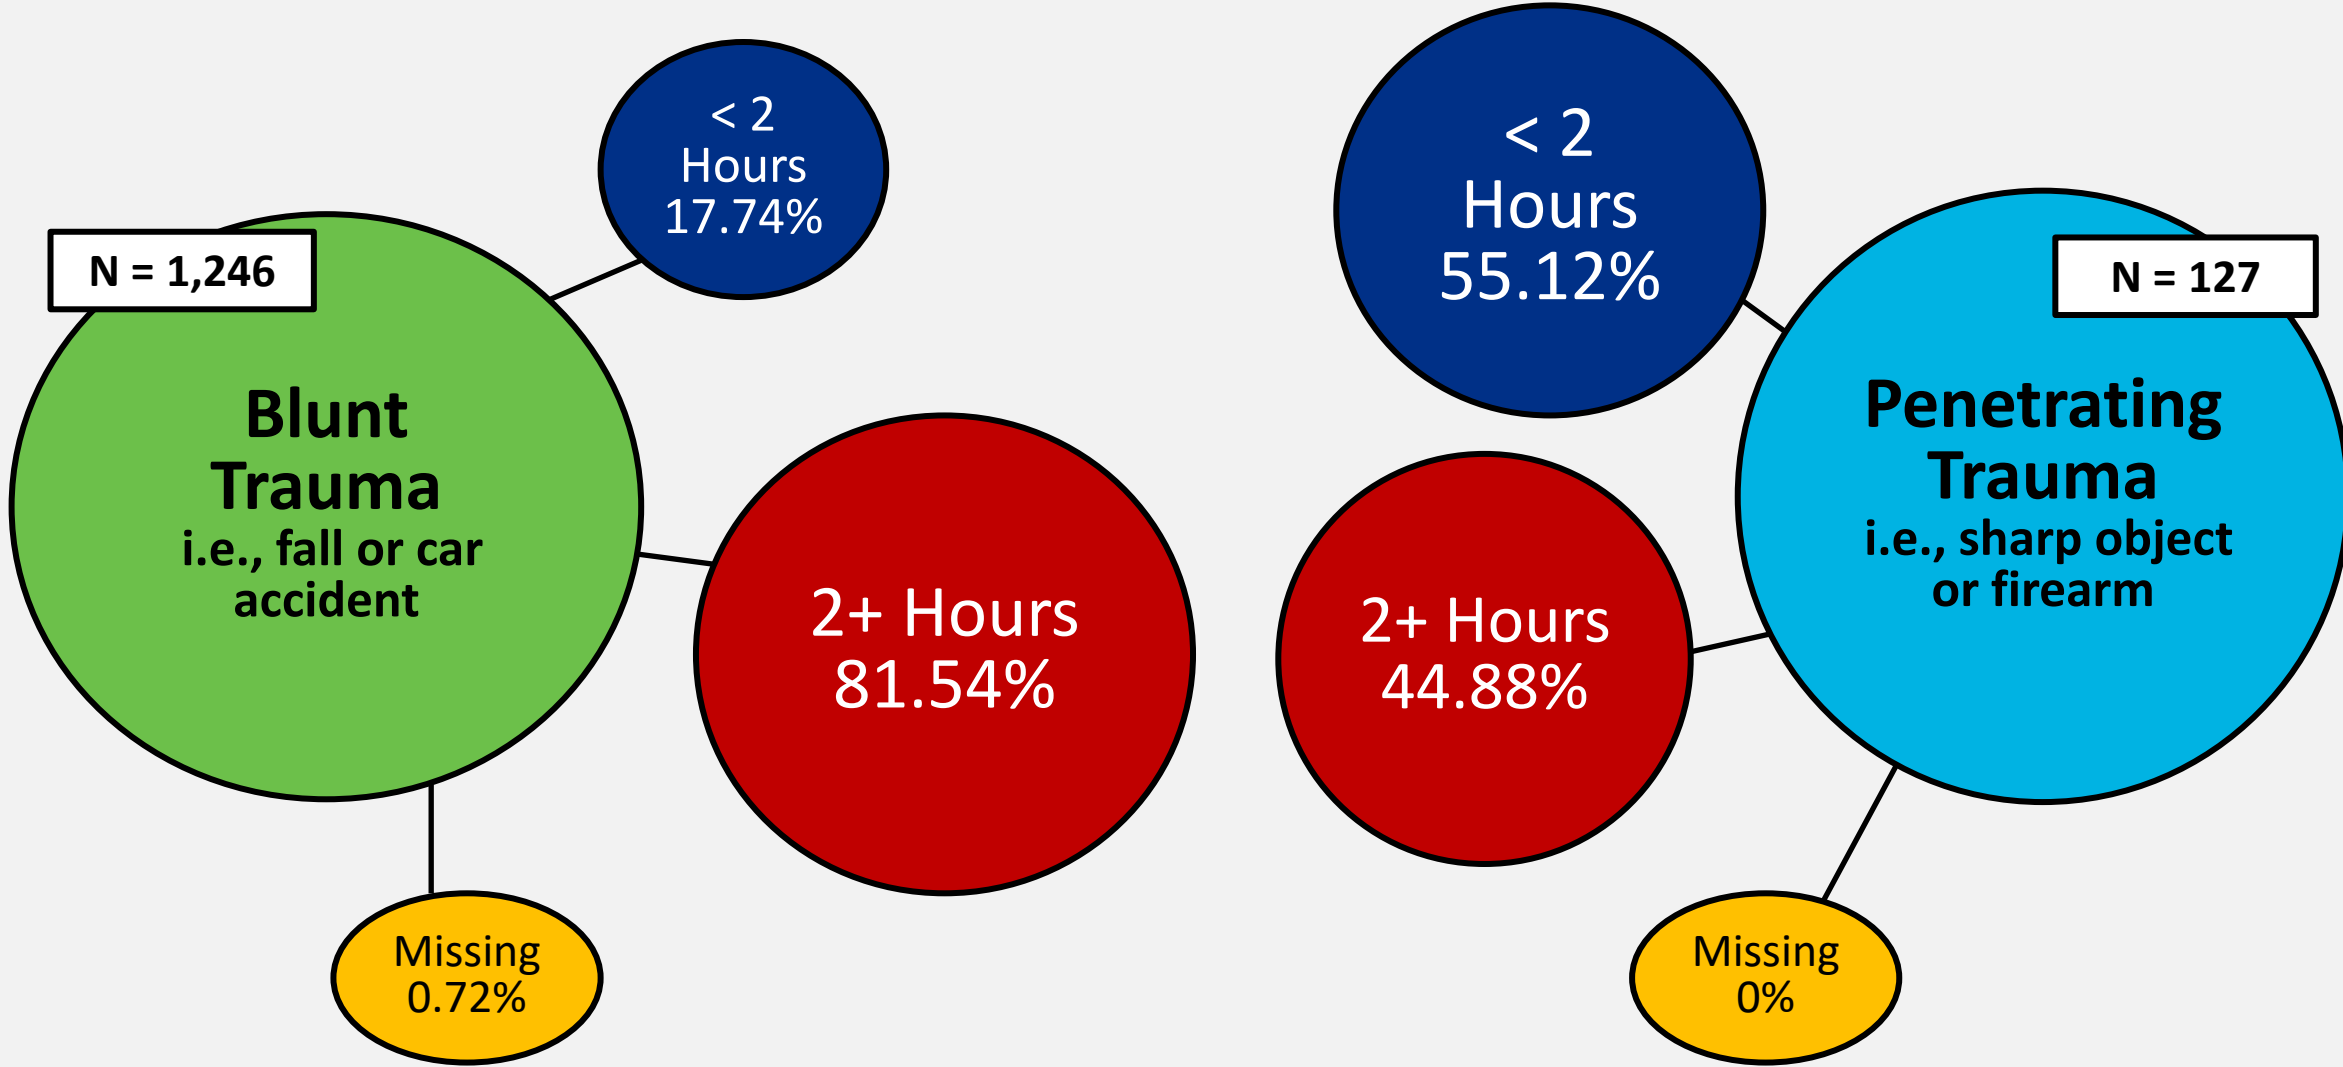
N = 1,246

Blunt Trauma
i.e., fall or car accident

< 2 Hours 17.74%

2+ Hours 81.54%

Missing 0.72%

< 2 Hours 55.12%

N = 127

Penetrating Trauma
i.e., sharp object or firearm

2+ Hours 44.88%

Missing 0%